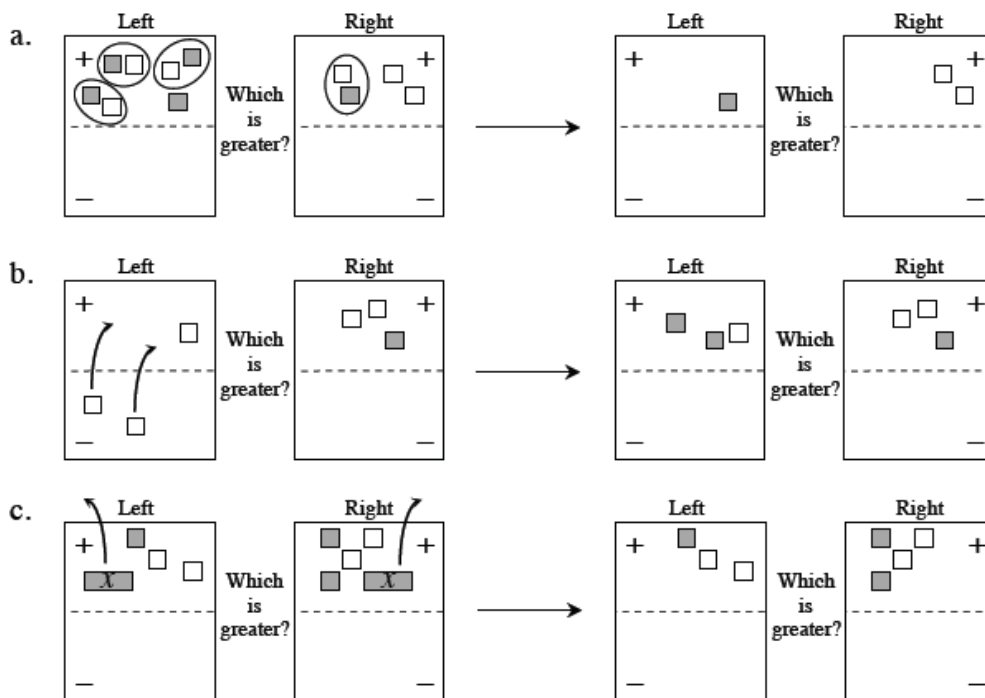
a.

Left

+

−

Which is greater?

Right

+

−

Left

+

−

Which is greater?

Right

+

−

b.

Left

+

−

Which is greater?

Right

+

−

Left

+

−

Which is greater?

Right

+

−

c.

Left

+

$x$

−

Which is greater?

Right

+

$x$

−

Left

+

−

Which is greater?

Right

+

−